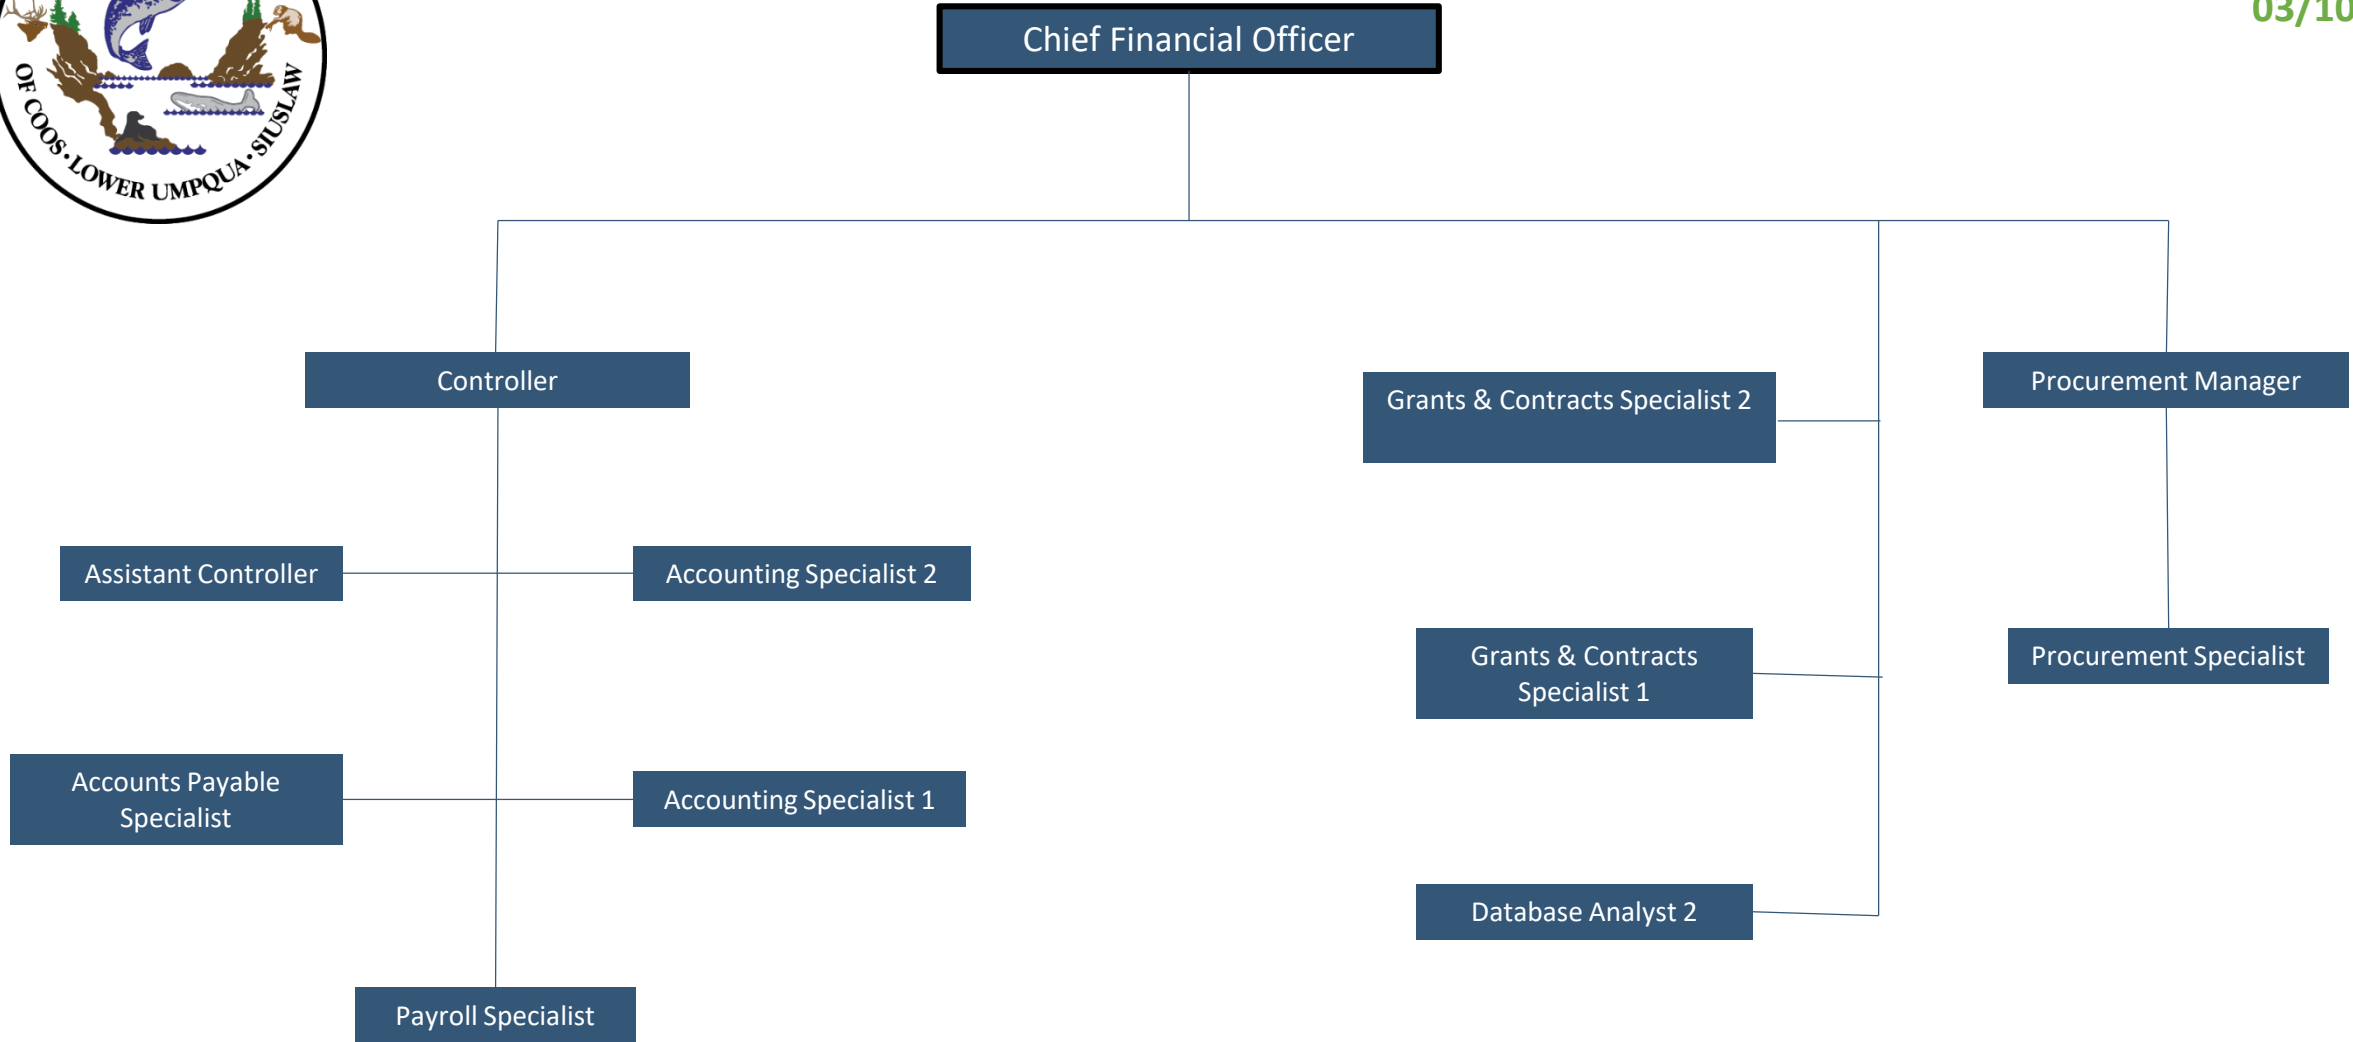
OF COOS · LOWER UMPQUA · SIUSLAW

03/10

Chief Financial Officer

Controller

Grants & Contracts Specialist 2

Procurement Manager

Assistant Controller

Accounting Specialist 2

Grants & Contracts Specialist 1

Procurement Specialist

Accounts Payable Specialist

Accounting Specialist 1

Database Analyst 2

Payroll Specialist